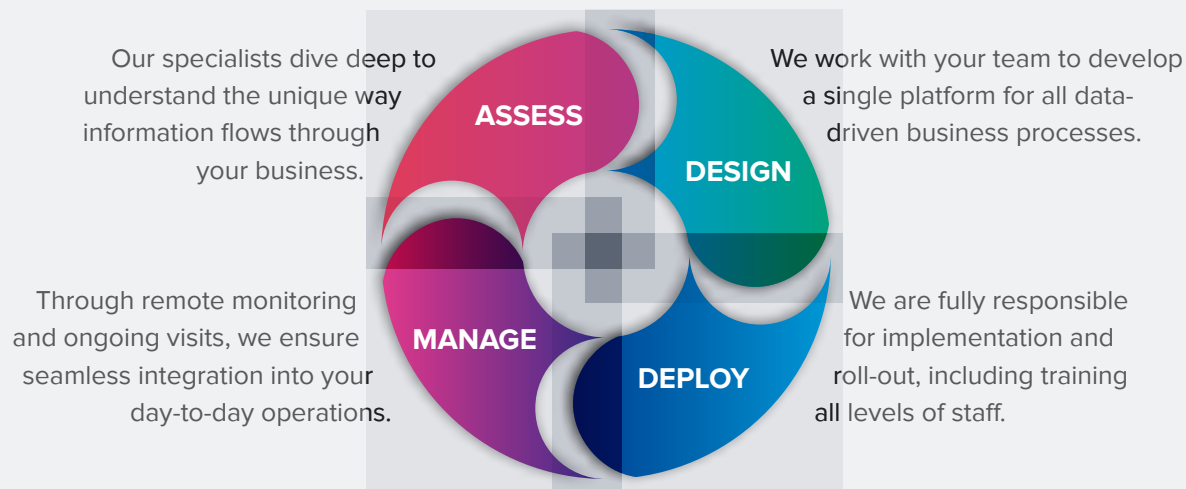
Our specialists dive deep to understand the unique way information flows through your business.

ASSESS

We work with your team to develop a single platform for all data-driven business processes.

DESIGN

Through remote monitoring and ongoing visits, we ensure seamless integration into your day-to-day operations.

MANAGE

DEPLOY

We are fully responsible for implementation and roll-out, including training all levels of staff.